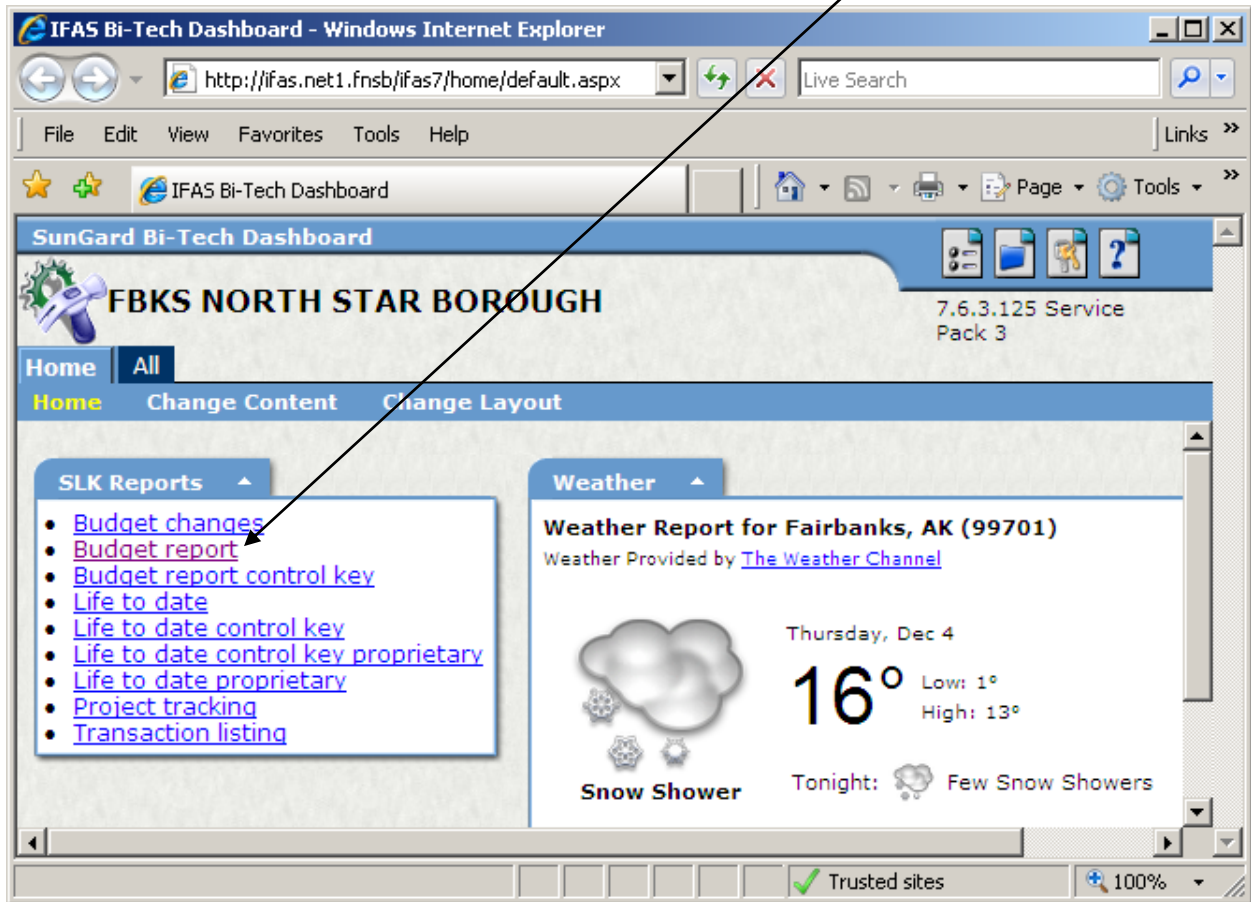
IFAS Bi-Tech Dashboard - Windows Internet Explorer

http://ifas.net1.fnsb/ifas7/home/default.aspx

Live Search

File Edit View Favorites Tools Help

Links »

IFAS Bi-Tech Dashboard

Page Tools

SunGard Bi-Tech Dashboard

FBKS NORTH STAR BOROUGH

7.6.3.125 Service Pack 3

Home All

Home Change Content Change Layout

SLK Reports

- Budget changes
- Budget report
- Budget report control key
- Life to date
- Life to date control key
- Life to date control key proprietary
- Life to date proprietary
- Project tracking
- Transaction listing

Weather

Weather Report for Fairbanks, AK (99701)

Weather Provided by The Weather Channel

Thursday, Dec 4

16°

Low: 1°

High: 13°

Snow Shower

Tonight: Few Snow Showers

Trusted sites

100%